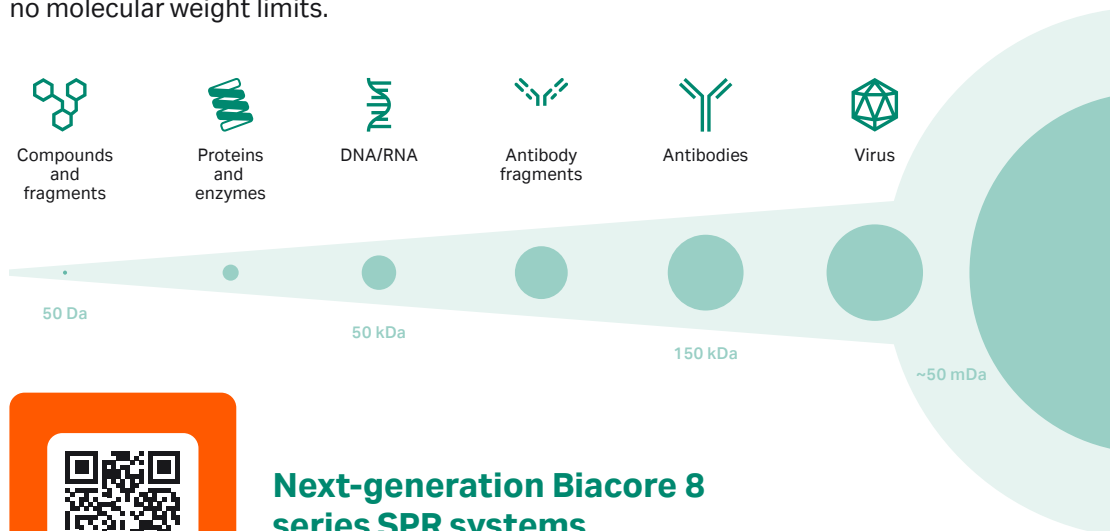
no molecular weight limits.

Compounds and fragments

Proteins and enzymes

DNA/RNA

Antibody fragments

Antibodies

Virus

50 Da

50 kDa

150 kDa

~50 mDa

Next-generation Biacore 8 series SPR systems